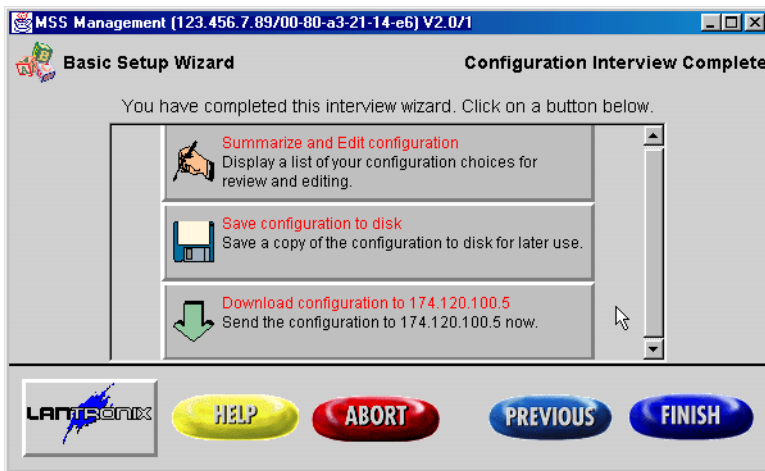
MSS Management (123.456.7.89/00-80-a3-21-14-e6) V2.0/1

Basic Setup Wizard

Configuration Interview Complete

You have completed this interview wizard. Click on a button below.

Summarize and Edit configuration
Display a list of your configuration choices for review and editing.

Save configuration to disk
Save a copy of the configuration to disk for later use.

Download configuration to 174.120.100.5
Send the configuration to 174.120.100.5 now.

LANTRONIX

HELP

ABORT

PREVIOUS

FINISH